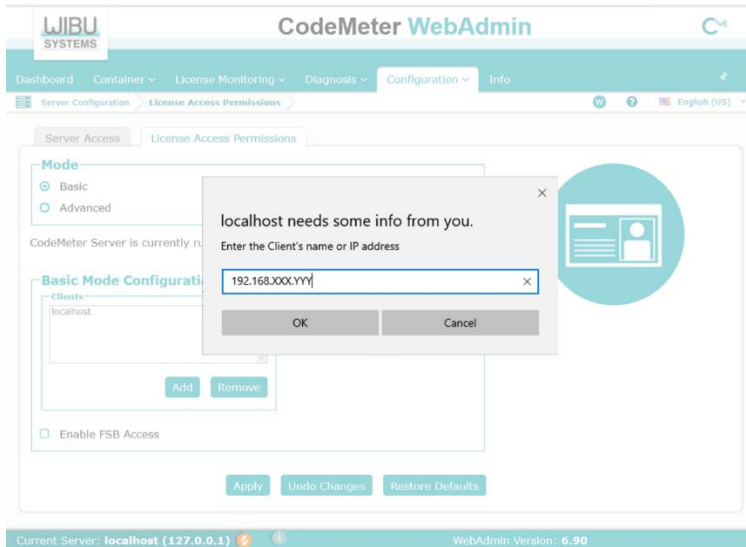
WIBU SYSTEMS

CodeMeter WebAdmin

Dashboard Container License Monitoring Diagnosis Configuration Info

Server Configuration License Access Permissions

English (US)

Server Access License Access Permissions

Mode

Basic

Advanced

CodeMeter Server is currently ru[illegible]

Basic Mode Configurati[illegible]

Clients

localhost

Add Remove

Enable FSB Access

Apply Undo Changes Restore Defaults

localhost needs some info from you.

Enter the Client's name or IP address

192.168.XXX.YYY

OK Cancel

Current Server: localhost (127.0.0.1)

WebAdmin Version: 6.90